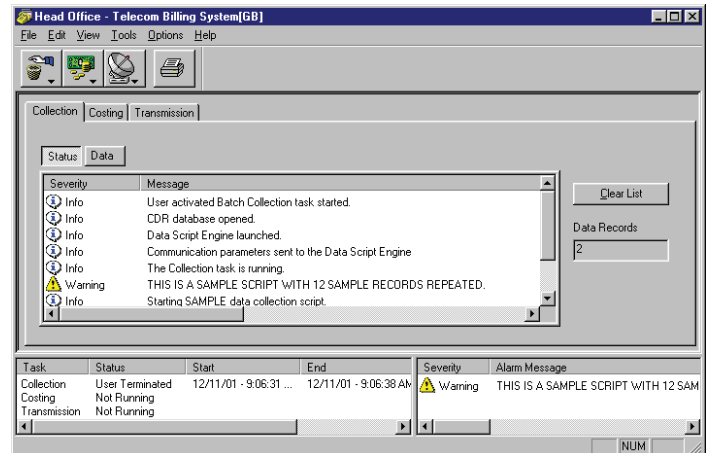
Head Office - Telecom Billing System[GB]

File Edit View Tools Options Help

Collection | Costing | Transmission

Status | Data

| Severity | Message |
|---|---|
| Info | User activated Batch Collection task started. |
| Info | CDR database opened. |
| Info | Data Script Engine launched. |
| Info | Communication parameters sent to the Data Script Engine |
| Info | The Collection task is running. |
| Warning | THIS IS A SAMPLE SCRIPT WITH 12 SAMPLE RECORDS REPEATED. |
| Info | Starting SAMPLE data collection script. |

Clear List

Data Records

2

| Task | Status | Start | End |
|---|---|---|---|
| Collection | User Terminated | 12/11/01 - 9:06:31 ... | 12/11/01 - 9:06:38 AM |
| Costing | Not Running | | |
| Transmission | Not Running | | |

| Severity | Alarm Message |
|---|---|
| Warning | THIS IS A SAMPLE SCRIPT WITH 12 SAM |

NUM